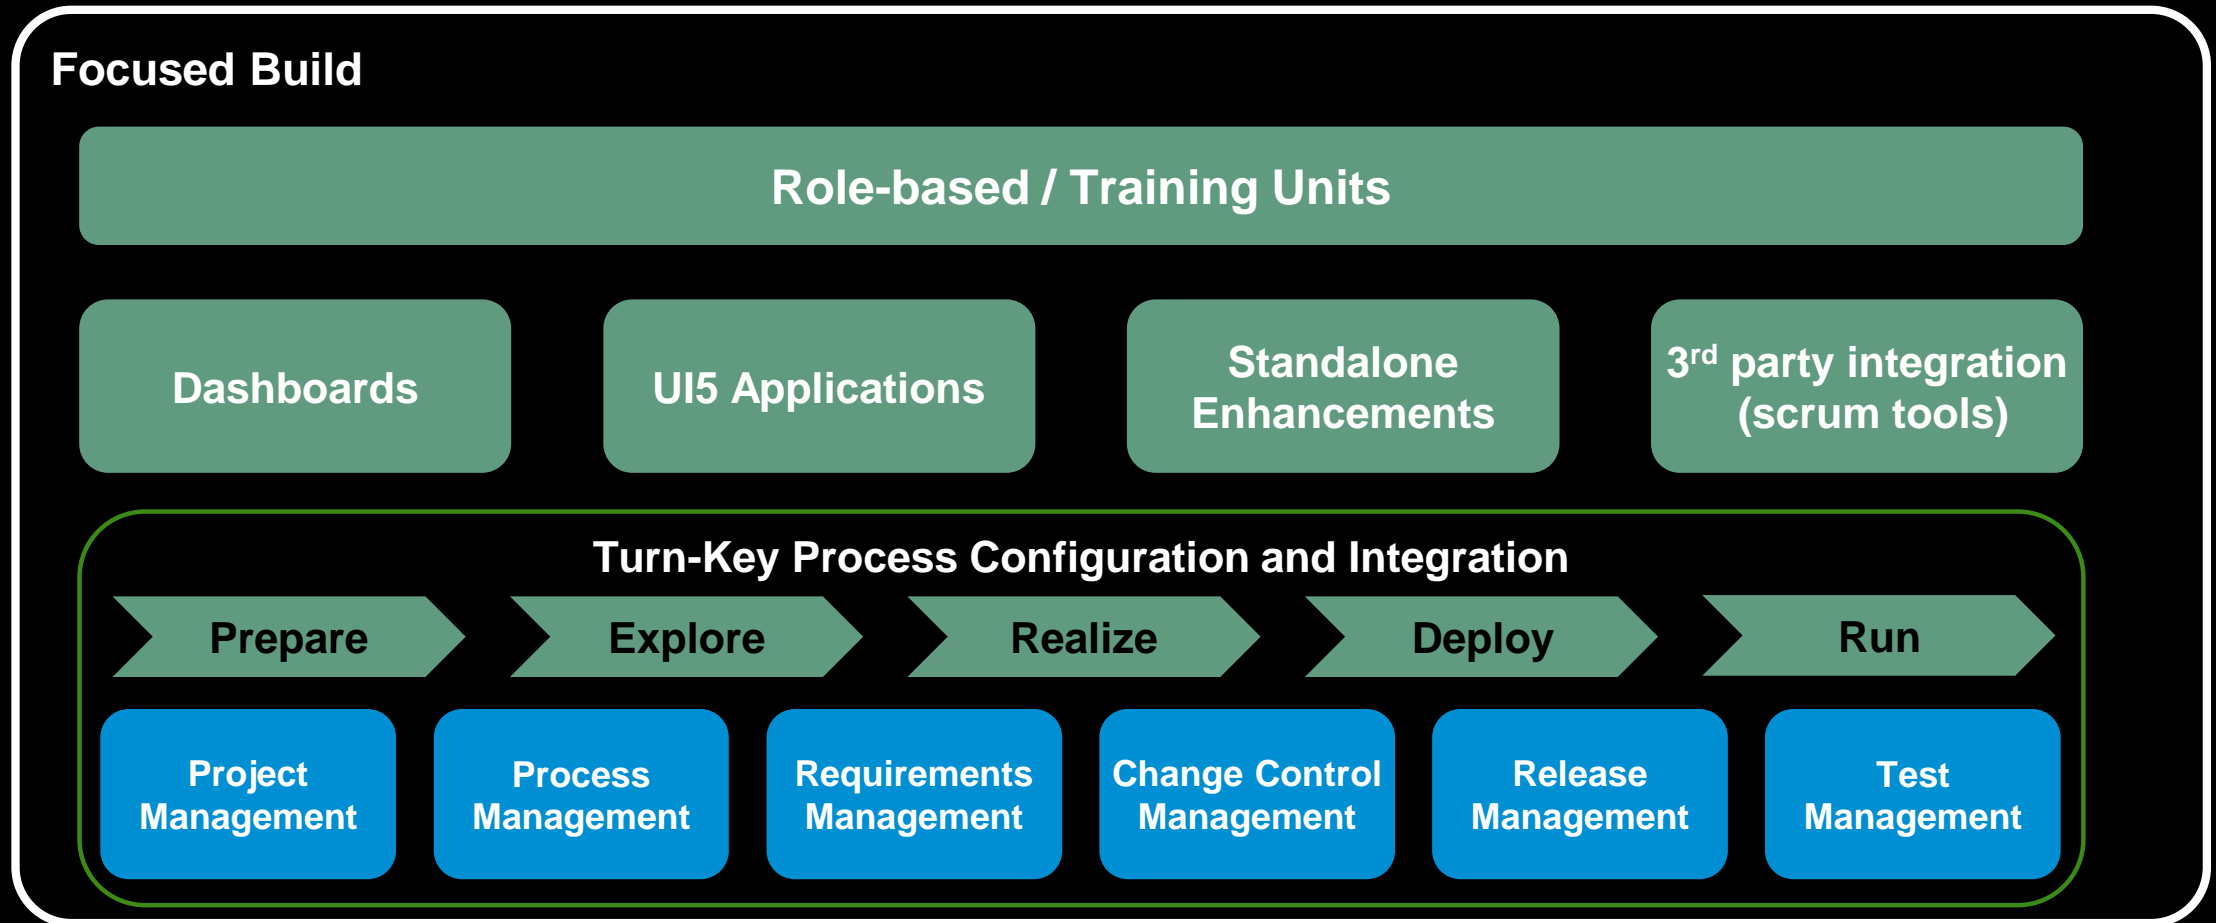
Focused Build

Role-based / Training Units

Dashboards

UI5 Applications

Standalone Enhancements

$3^{rd}$ party integration (scrum tools)

Turn-Key Process Configuration and Integration

Prepare

Explore

Realize

Deploy

Run

Project Management

Process Management

Requirements Management

Change Control Management

Release Management

Test Management